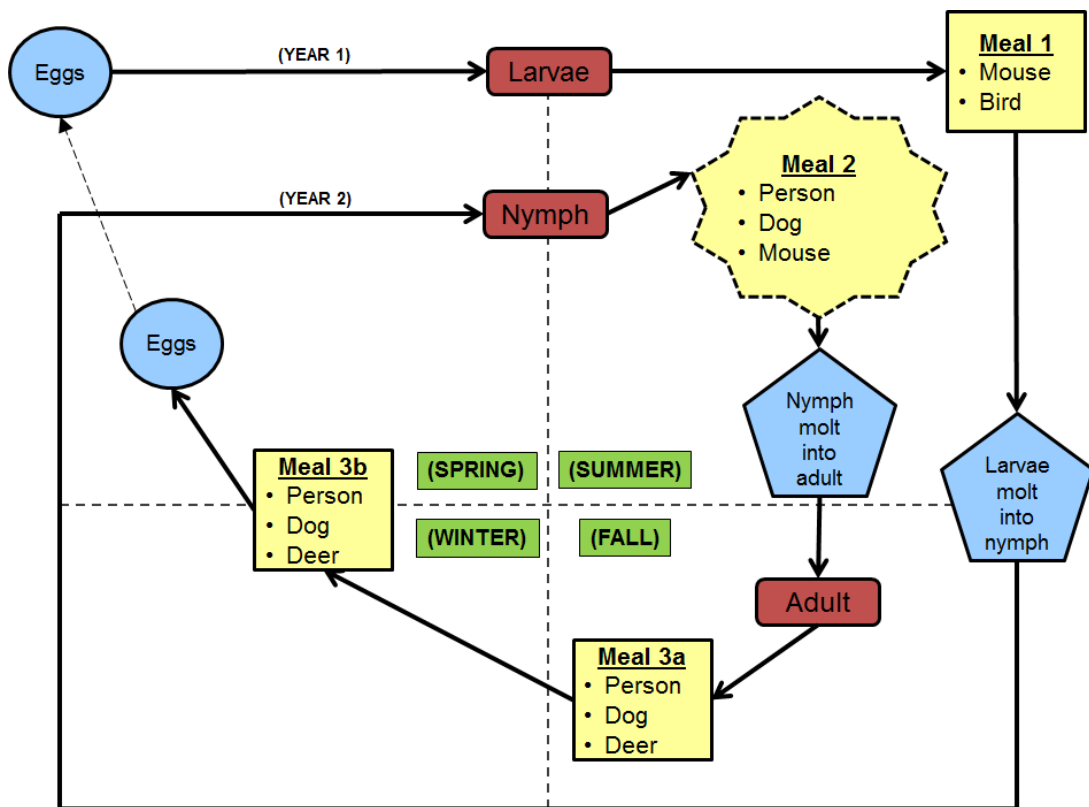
Eggs

(YEAR 1)

Larvae

Meal 1
• Mouse
• Bird

(YEAR 2)

Nymph

Meal 2
• Person
• Dog
• Mouse

Eggs

Nymph molt into adult

Larvae molt into nymph

Meal 3b
• Person
• Dog
• Deer

(SPRING)

(SUMMER)

(WINTER)

(FALL)

Adult

Meal 3a
• Person
• Dog
• Deer